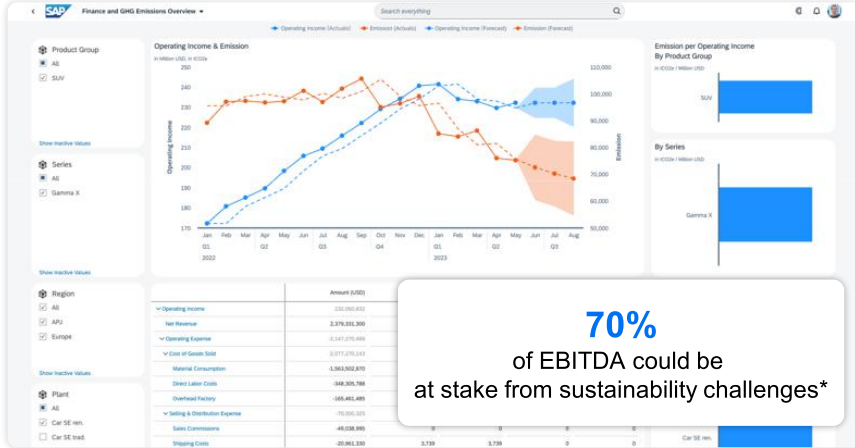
SAP Finance and GHG Emissions Overview

Search everything

Product Group
All
SUV
Show Inactive Values

Series
All
Gamma X
Show Inactive Values

Region
All
APJ
Europe
Show Inactive Values

Plant
All
Car SE ren.
Car SE trad.

Operating Income & Emission
Operating Income (Actuals) Emission (Actuals) Operating Income (Forecast) Emission (Forecast)
in Million USD, in tCO2e

Operating Income
250
240
230
220
210
200
190
180
170

Emission
110,000
100,000
90,000
80,000
70,000
60,000
50,000

Jan Feb Mar Apr May Jun Jul Aug Sep Oct Nov Dec Jan Feb Mar Apr May Jun Jul Aug
Q1 Q2 Q3 Q4 Q1 Q2 Q3
2022 2023

Emission per Operating Income By Product Group
in tCO2e / Million USD
SUV

By Series
in tCO2e / Million USD
Gamma X

| | Amount (USD) | | | | |
|---|---|---|---|---|---|
| Operating Income | 232,093,832 | | | | |
| Net Revenue | 2,379,331,300 | | | | |
| Operating Expense | -2,147,270,466 | | | | |
| Cost of Goods Sold | -2,077,270,143 | | | | |
| Material Consumption | -1,563,502,870 | | | | |
| Direct Labor Costs | -348,305,788 | | | | |
| Overhead Factory | -165,461,485 | | | | |
| Selling & Distribution Expense | -70,000,323 | | | | |
| Sales Commissions | -49,038,995 | 0 | 0 | 0 | 0 |
| Shipping Costs | -20,961,330 | 3,739 | 3,739 | 0 | 0 |

Car SE ren.

70%
of EBITDA could be at stake from sustainability challenges*